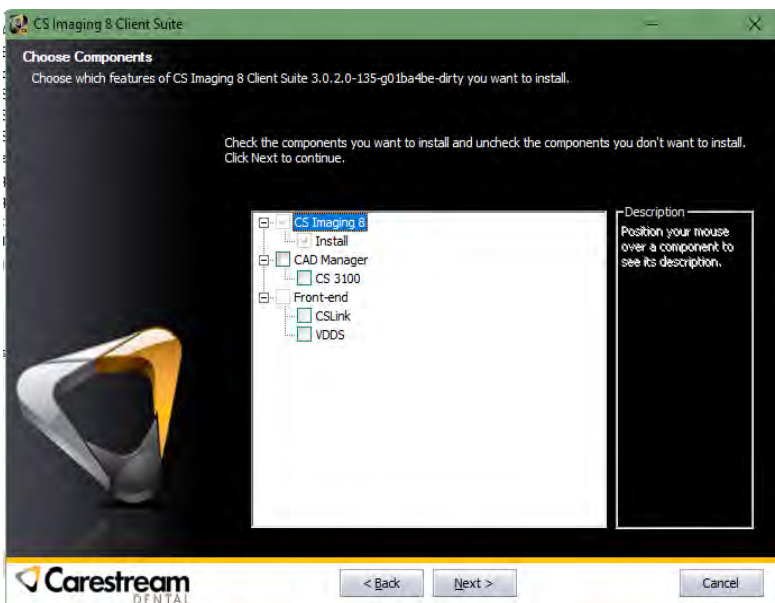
CS Imaging 8 Client Suite

Choose Components

Choose which features of CS Imaging 8 Client Suite 3.0.2.0-135-g01ba4be-dirty you want to install.

Check the components you want to install and uncheck the components you don't want to install. Click Next to continue.

CS Imaging 8
Install
CAD Manager
CS 3100
Front-end
CSLink
VDDS

Description

Position your mouse over a component to see its description.

Carestream DENTAL

< Back

Next >

Cancel